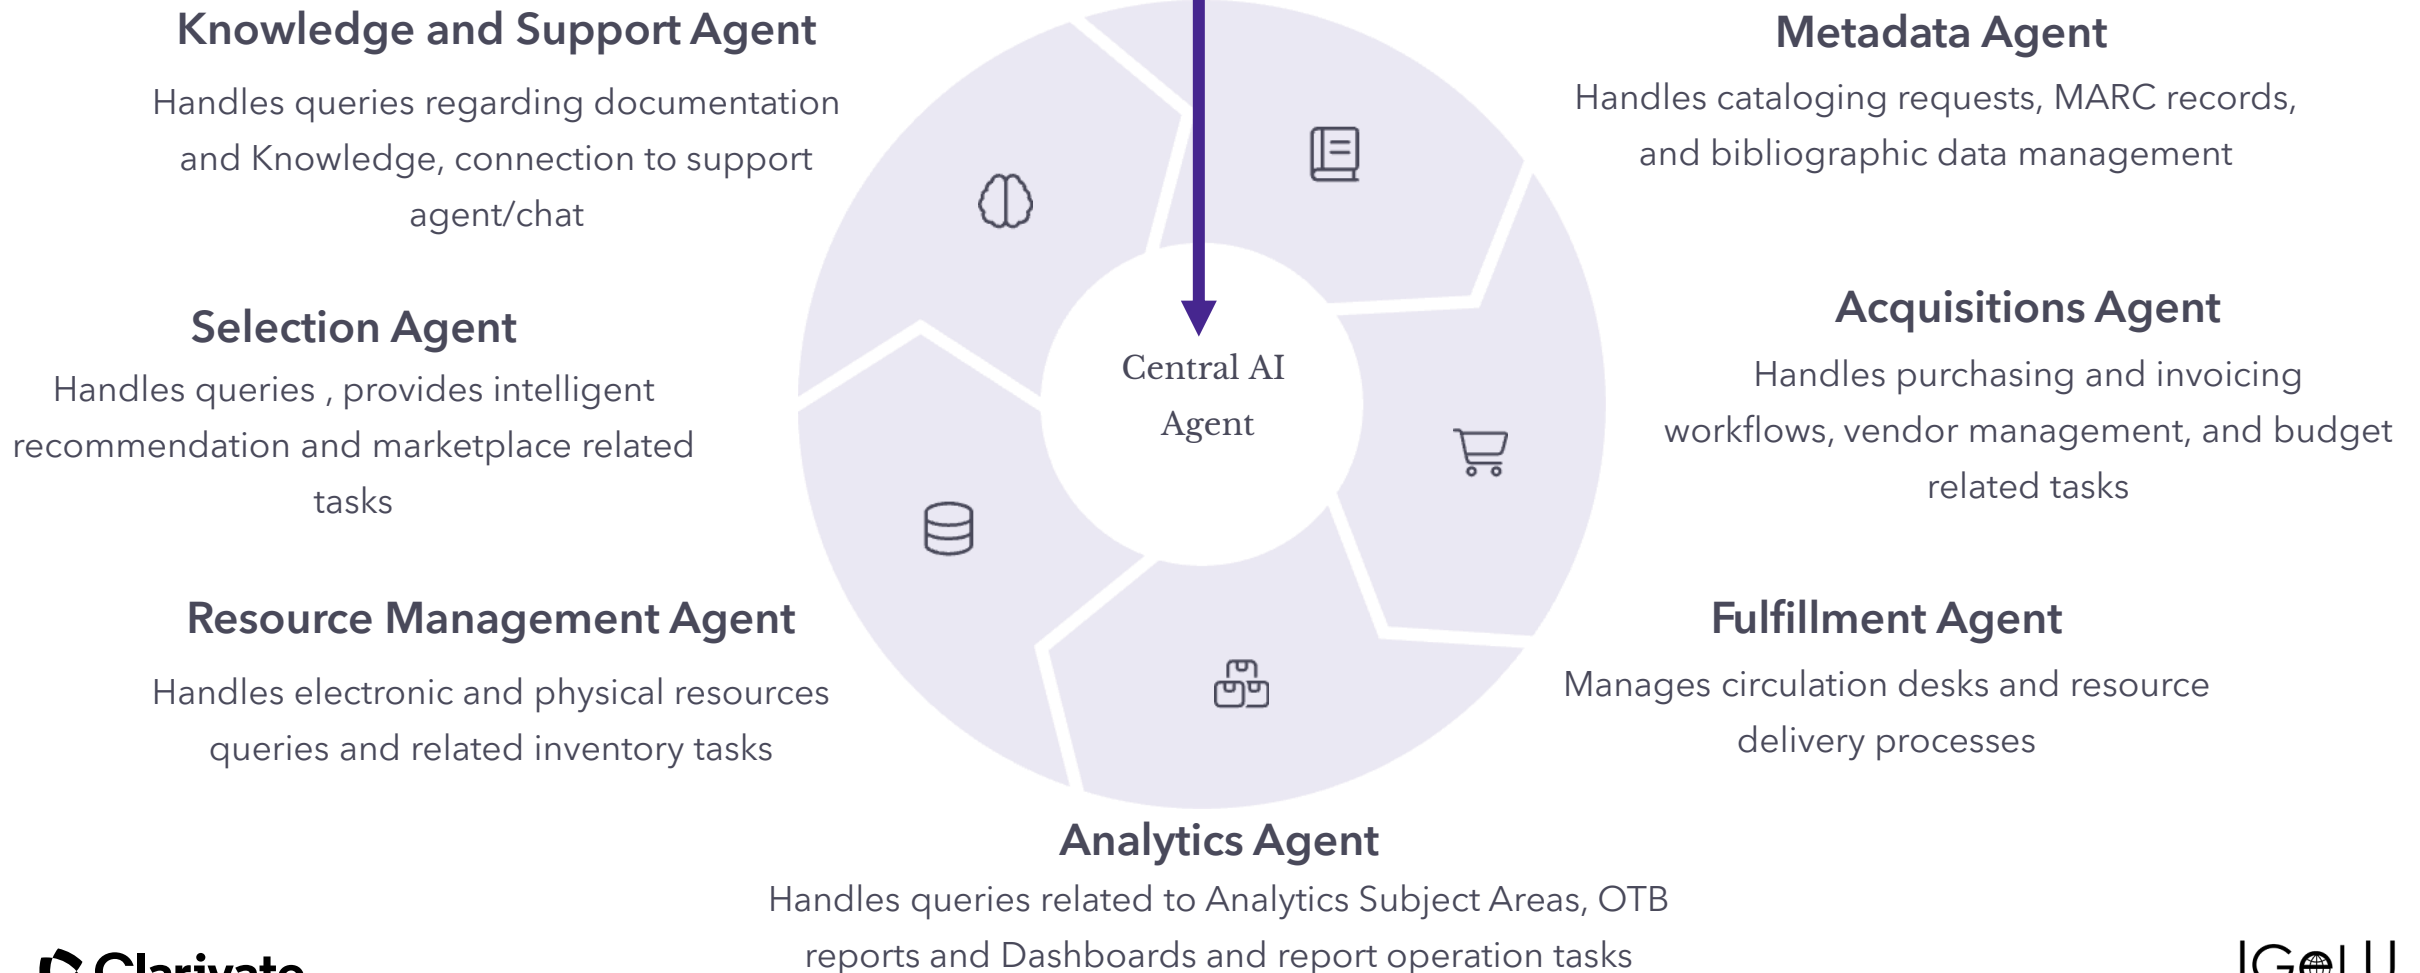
Knowledge and Support Agent

Handles queries regarding documentation and Knowledge, connection to support agent/chat

Metadata Agent

Handles cataloging requests, MARC records, and bibliographic data management

Selection Agent

Handles queries , provides intelligent recommendation and marketplace related tasks

Central AI Agent

Acquisitions Agent

Handles purchasing and invoicing workflows, vendor management, and budget related tasks

Resource Management Agent

Handles electronic and physical resources queries and related inventory tasks

Fulfillment Agent

Manages circulation desks and resource delivery processes

Analytics Agent

Handles queries related to Analytics Subject Areas, OTB reports and Dashboards and report operation tasks

Clarivate

IGeLU